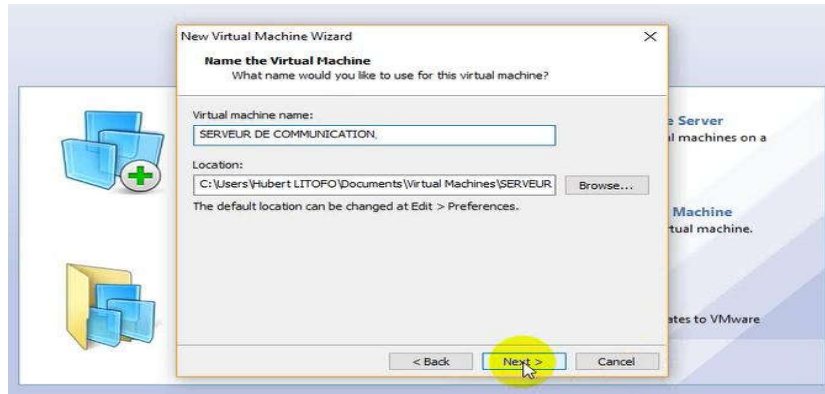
New Virtual Machine Wizard

Name the Virtual Machine
What name would you like to use for this virtual machine?

Virtual machine name:
SERVEUR DE COMMUNICATION.

Location:
C:\Users\Hubert LITOFO\Documents\Virtual Machines\SERVEUR

Browse...

The default location can be changed at Edit > Preferences.

< Back

Next >

Cancel

e Server
l machines on a

Machine
tual machine.

tes to VMware